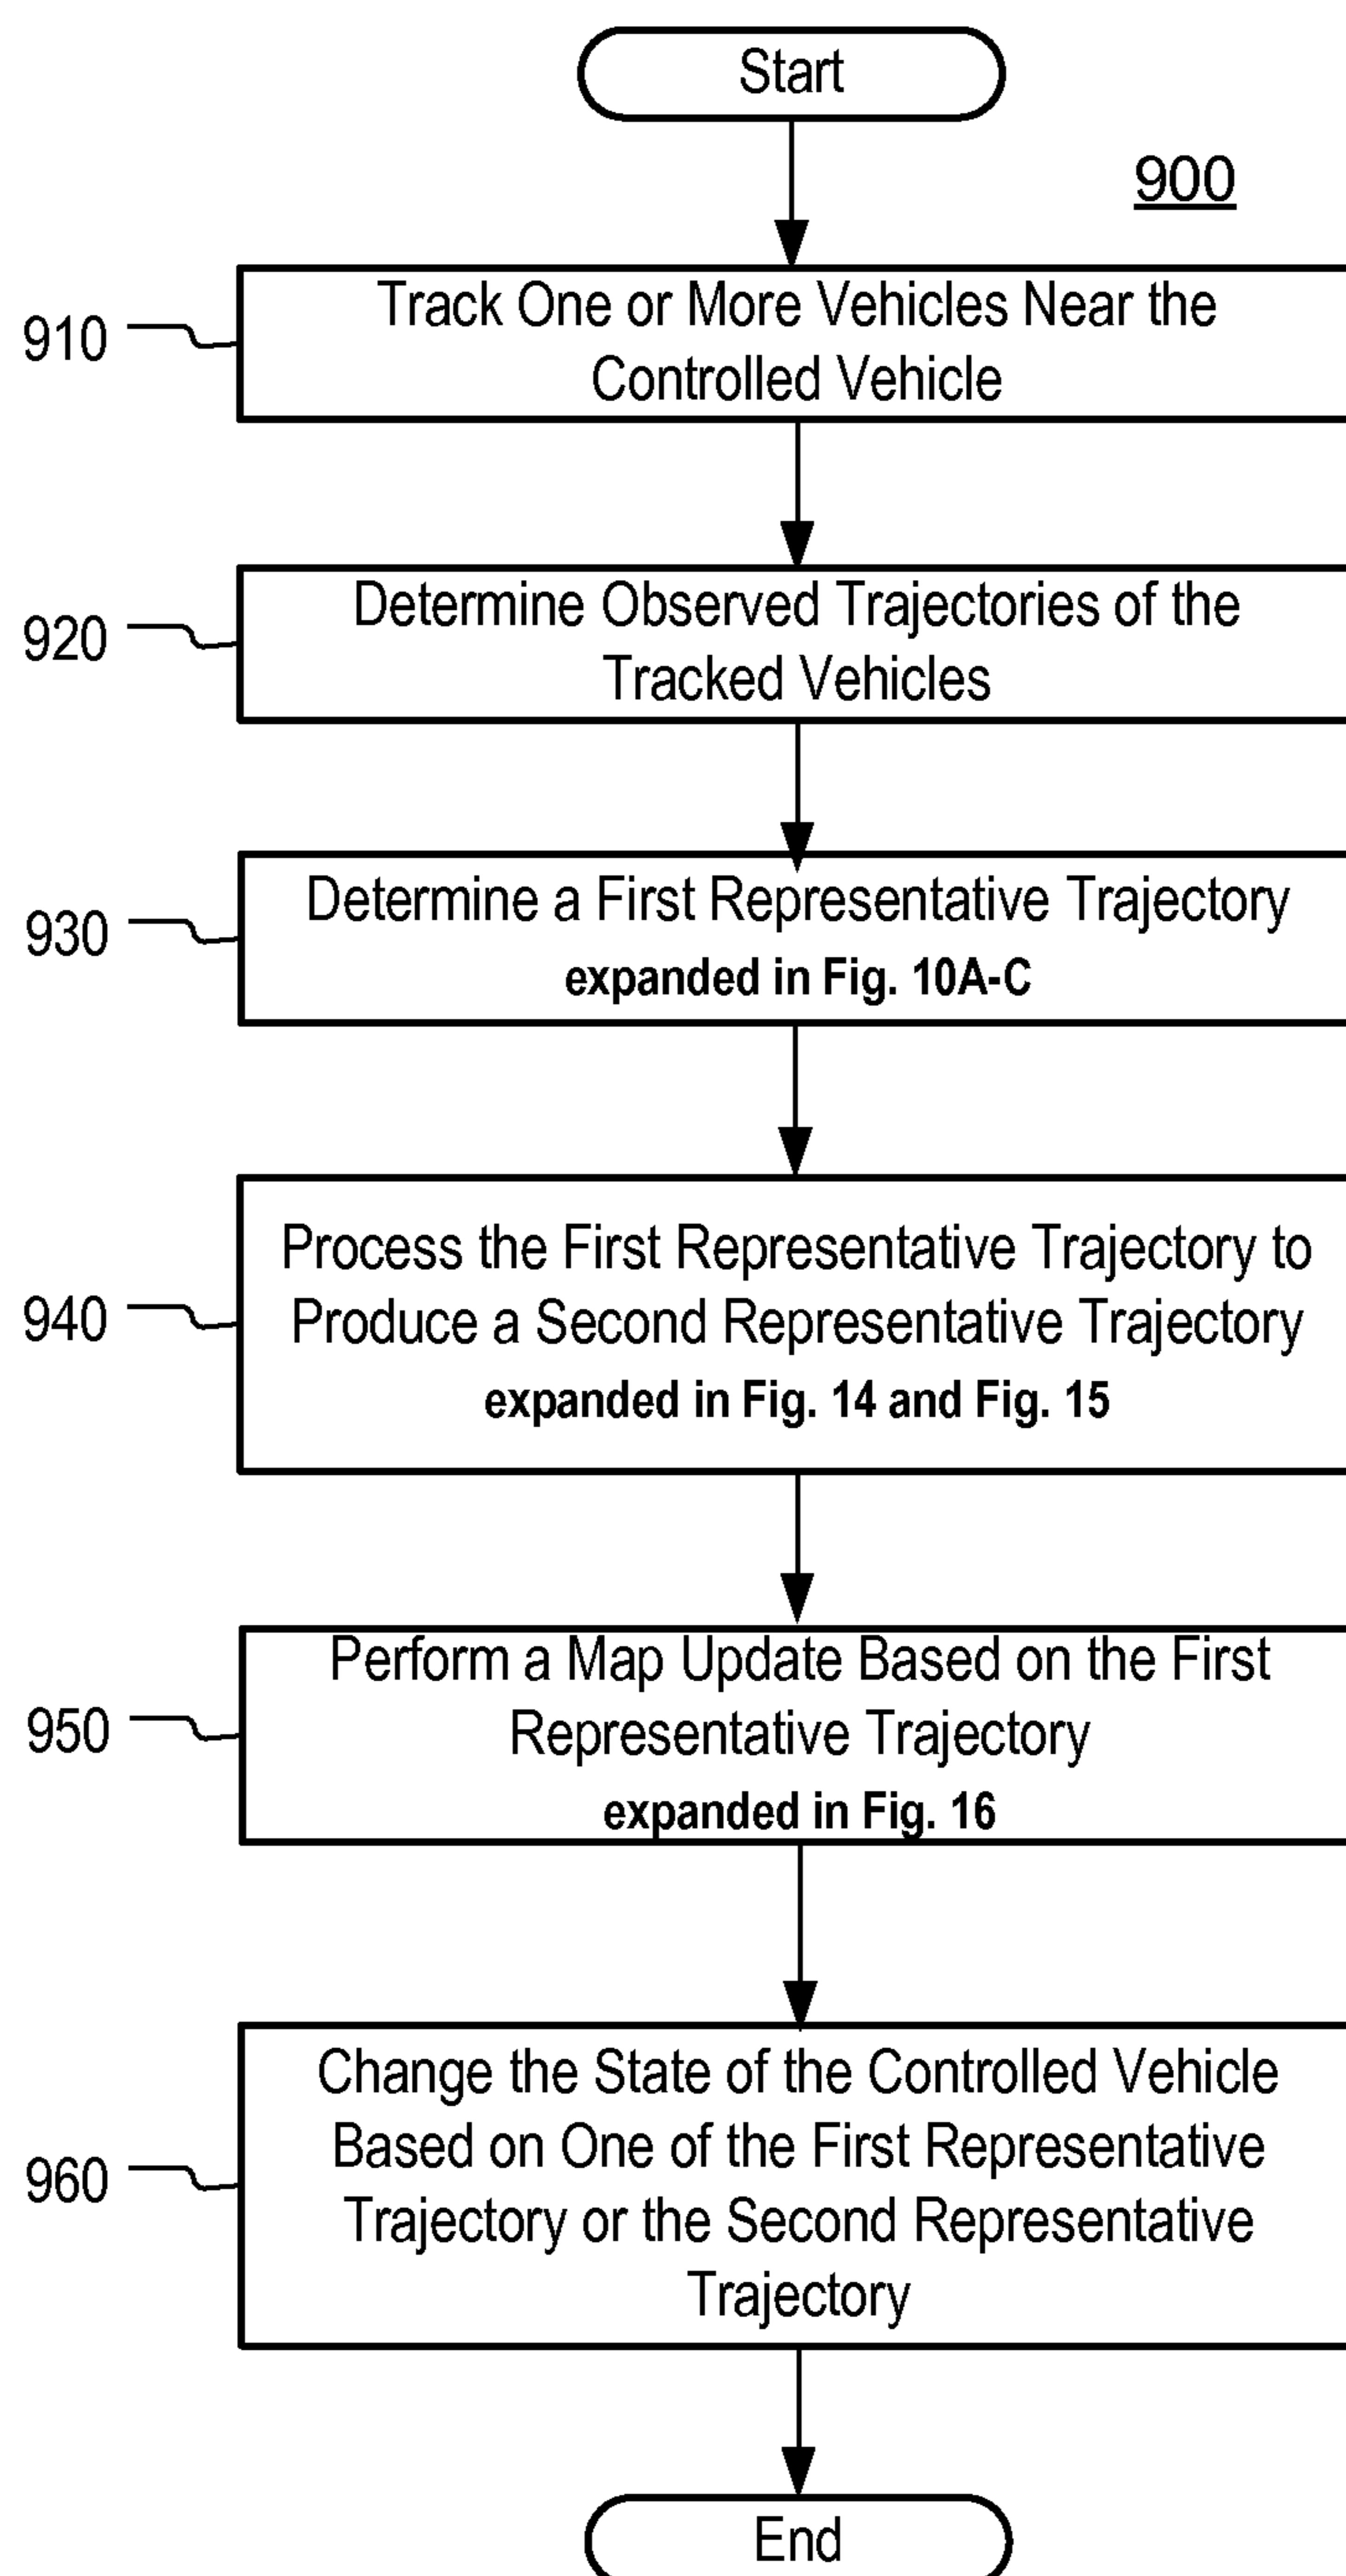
Start

900

910 Track One or More Vehicles Near the Controlled Vehicle

920 Determine Observed Trajectories of the Tracked Vehicles

930 Determine a First Representative Trajectory
**expanded in Fig. 10A-C**

940 Process the First Representative Trajectory to Produce a Second Representative Trajectory
**expanded in Fig. 14 and Fig. 15**

950 Perform a Map Update Based on the First Representative Trajectory
**expanded in Fig. 16**

960 Change the State of the Controlled Vehicle Based on One of the First Representative Trajectory or the Second Representative Trajectory

End